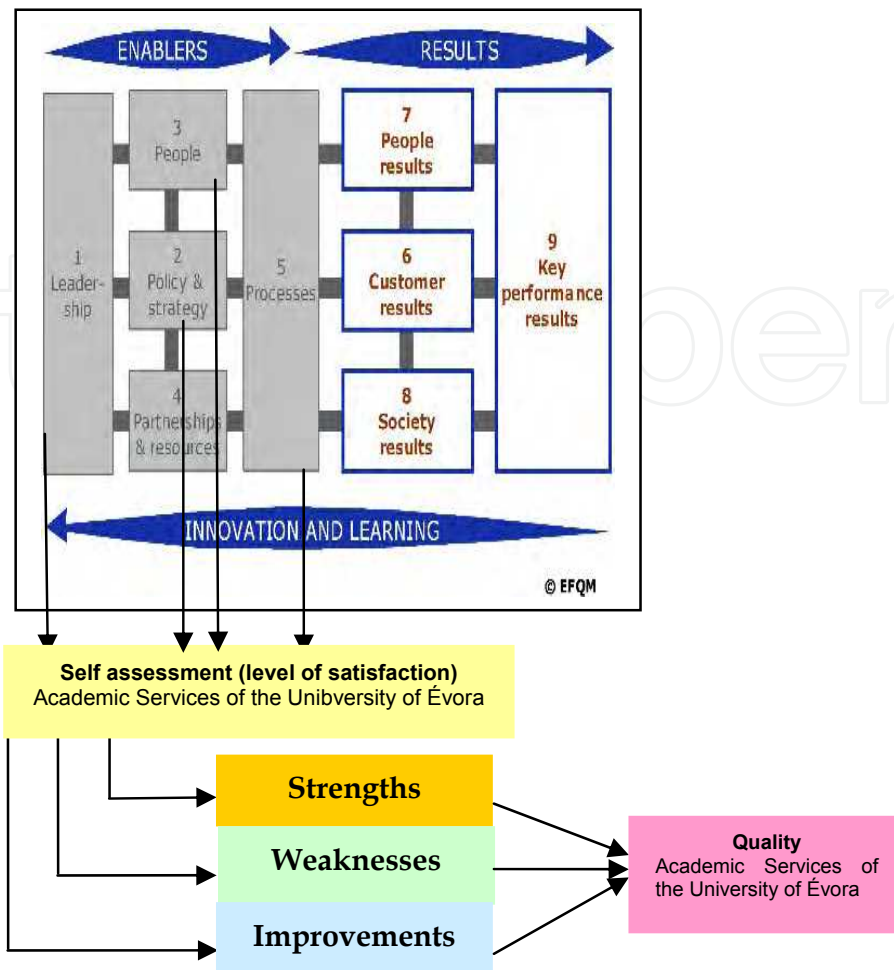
ENABLERS

RESULTS

1 Leadership

3 People

2 Policy & strategy

4 Partnerships & resources

5 Processes

7 People results

6 Customer results

8 Society results

9 Key performance results

INNOVATION AND LEARNING

© EFQM

**Self assessment (level of satisfaction)**
Academic Services of the Unibversity of Évora

Strengths

Weaknesses

Improvements

**Quality**
Academic Services of the University of Évora